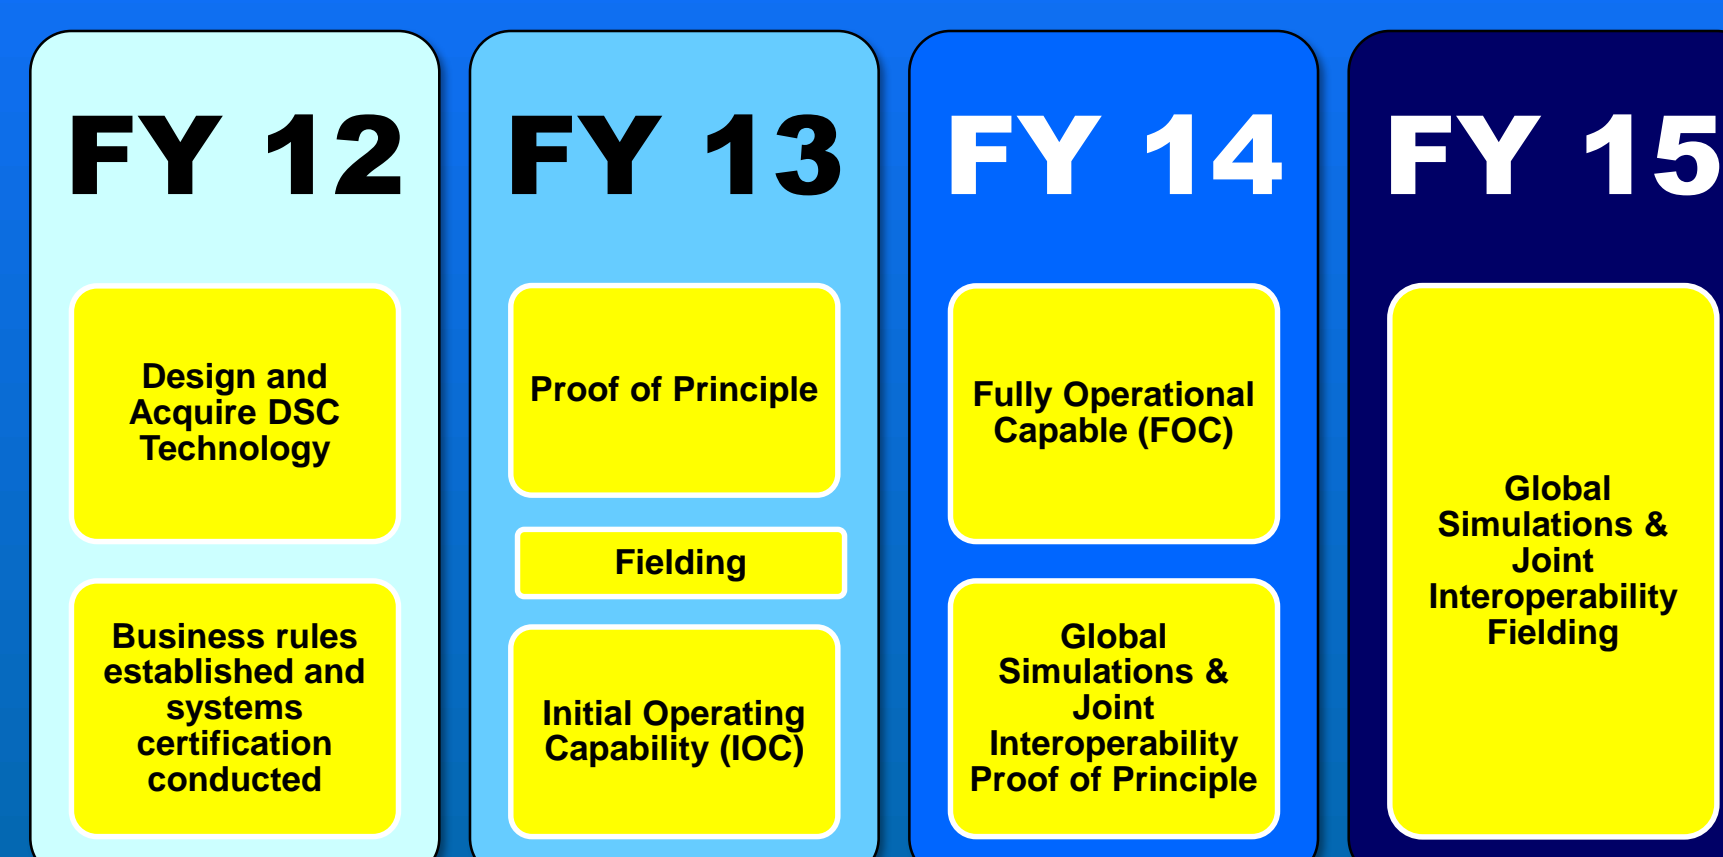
FY 12

Design and Acquire DSC Technology

Business rules established and systems certification conducted

FY 13

Proof of Principle

Fielding

Initial Operating Capability (IOC)

FY 14

Fully Operational Capable (FOC)

Global Simulations & Joint Interoperability Proof of Principle

FY 15

Global Simulations & Joint Interoperability Fielding